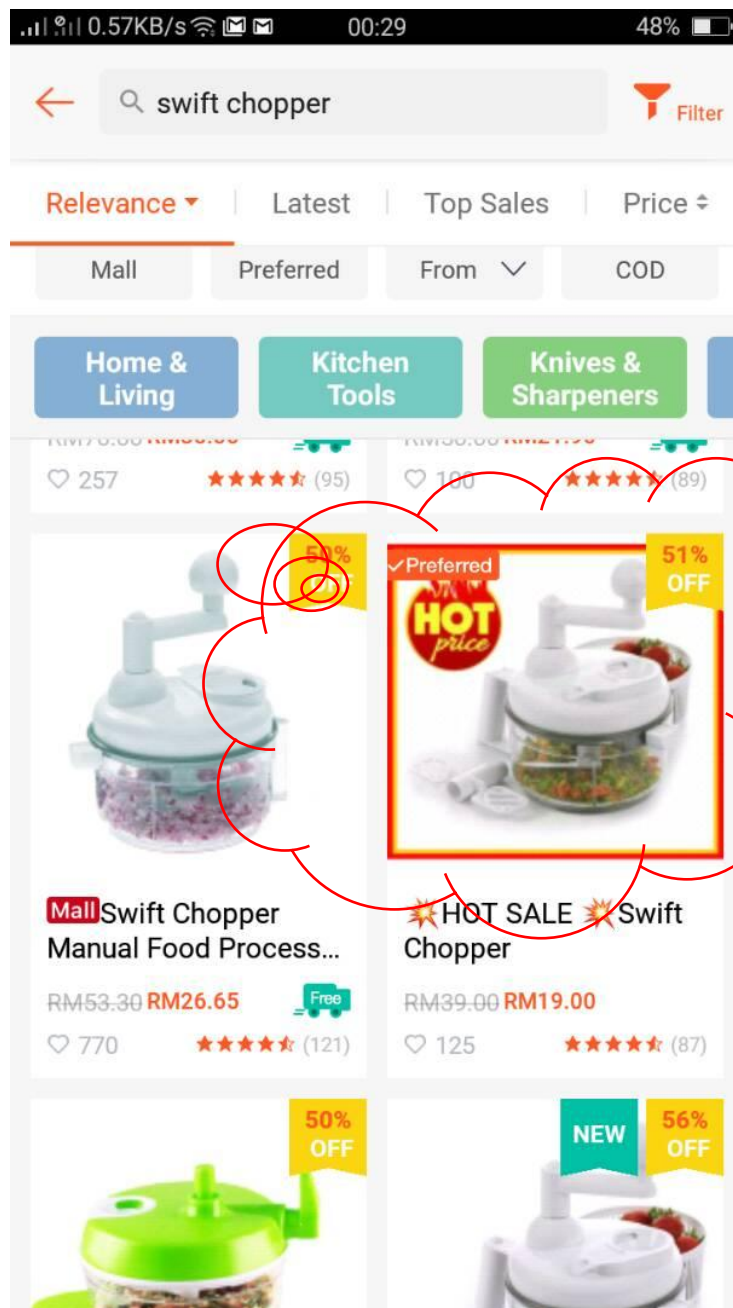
0.57KB/s 00:29 48%

swift chopper

Filter

Relevance | Latest | Top Sales | Price

Mall | Preferred | From | COD

Home & Living | Kitchen Tools | Knives & Sharpeners

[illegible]

257 (95)

100 (89)

50% OFF

Preferred

HOT price

51% OFF

Mall Swift Chopper Manual Food Process...

RM53.30 RM26.65

Free

770 (121)

HOT SALE Swift Chopper

RM39.00 RM19.00

125 (87)

50% OFF

NEW

56% OFF